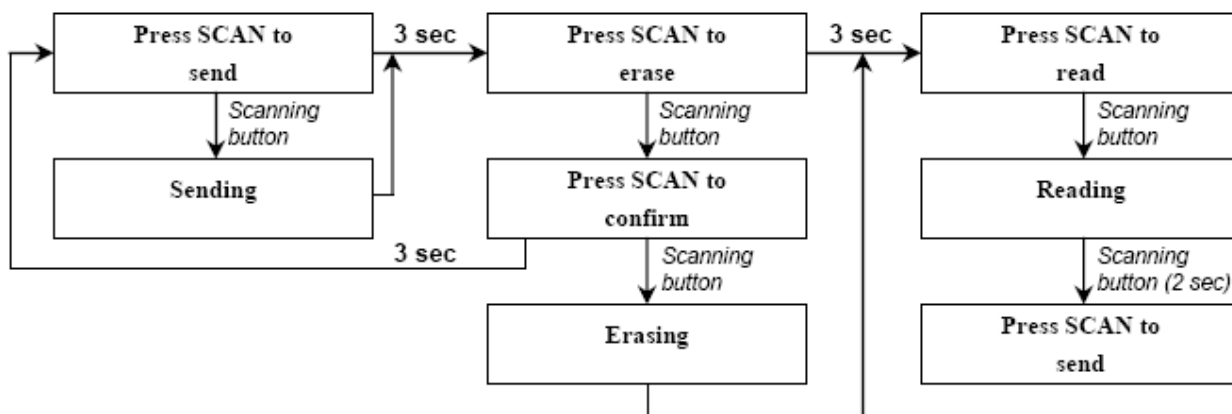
Press SCAN to send

3 sec

Press SCAN to erase

3 sec

Press SCAN to read

Scanning button

Sending

Scanning button

Press SCAN to confirm

Scanning button

Reading

3 sec

Scanning button

Erasing

Scanning button (2 sec)

Press SCAN to send